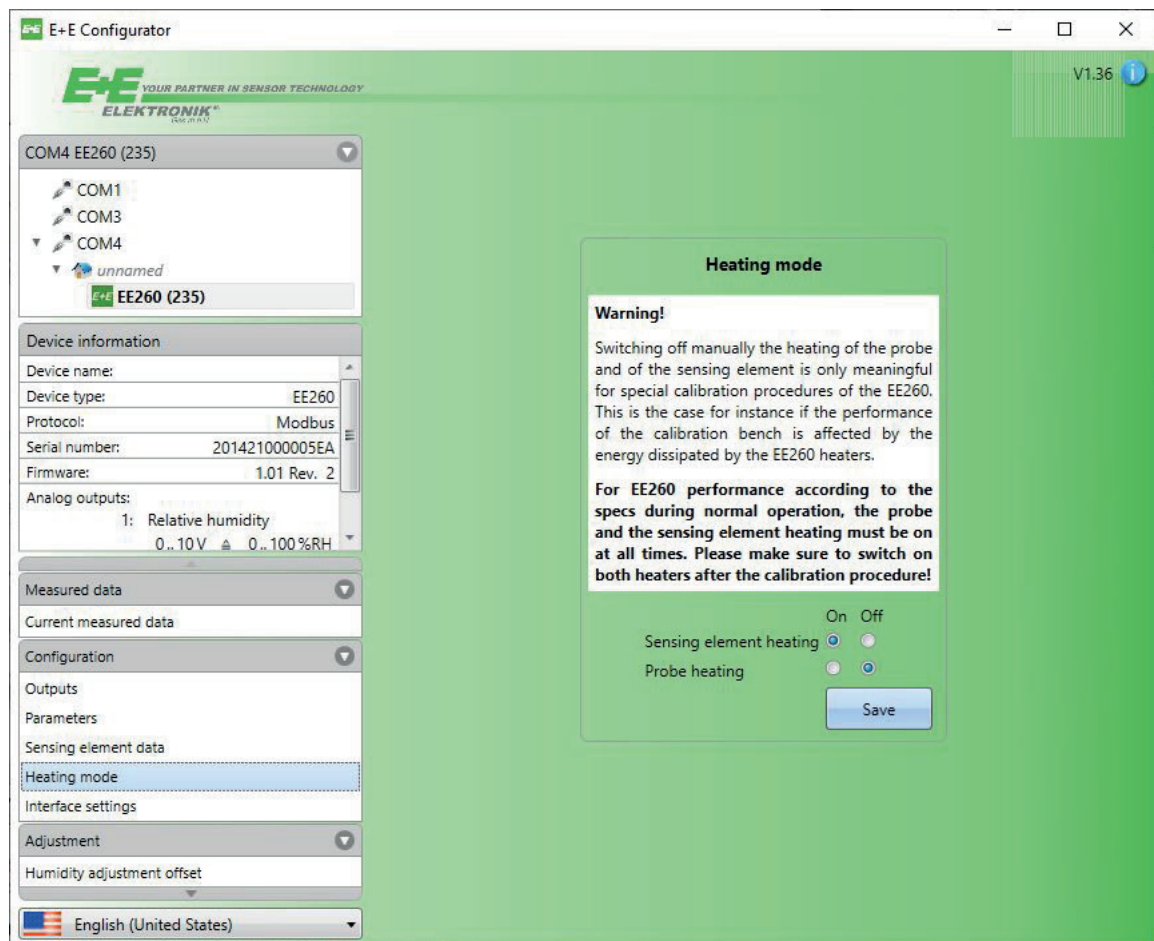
E+E Configurator

E+E YOUR PARTNER IN SENSOR TECHNOLOGY ELEKTRONIK

V1.36

COM4 EE260 (235)

COM1
COM3
COM4
unnamed
EE260 (235)

Device information

| Device name: | |
|---|---|
| Device type: | EE260 |
| Protocol: | Modbus |
| Serial number: | 201421000005EA |
| Firmware: | 1.01 Rev. 2 |

Analog outputs:
1: Relative humidity
0..10 V ≙ 0..100 %RH

Measured data
Current measured data

Configuration
Outputs
Parameters
Sensing element data
Heating mode
Interface settings

Adjustment
Humidity adjustment offset

English (United States)

Heating mode

Warning!

Switching off manually the heating of the probe and of the sensing element is only meaningful for special calibration procedures of the EE260. This is the case for instance if the performance of the calibration bench is affected by the energy dissipated by the EE260 heaters.

For EE260 performance according to the specs during normal operation, the probe and the sensing element heating must be on at all times. Please make sure to switch on both heaters after the calibration procedure!

On Off
Sensing element heating
Probe heating

Save